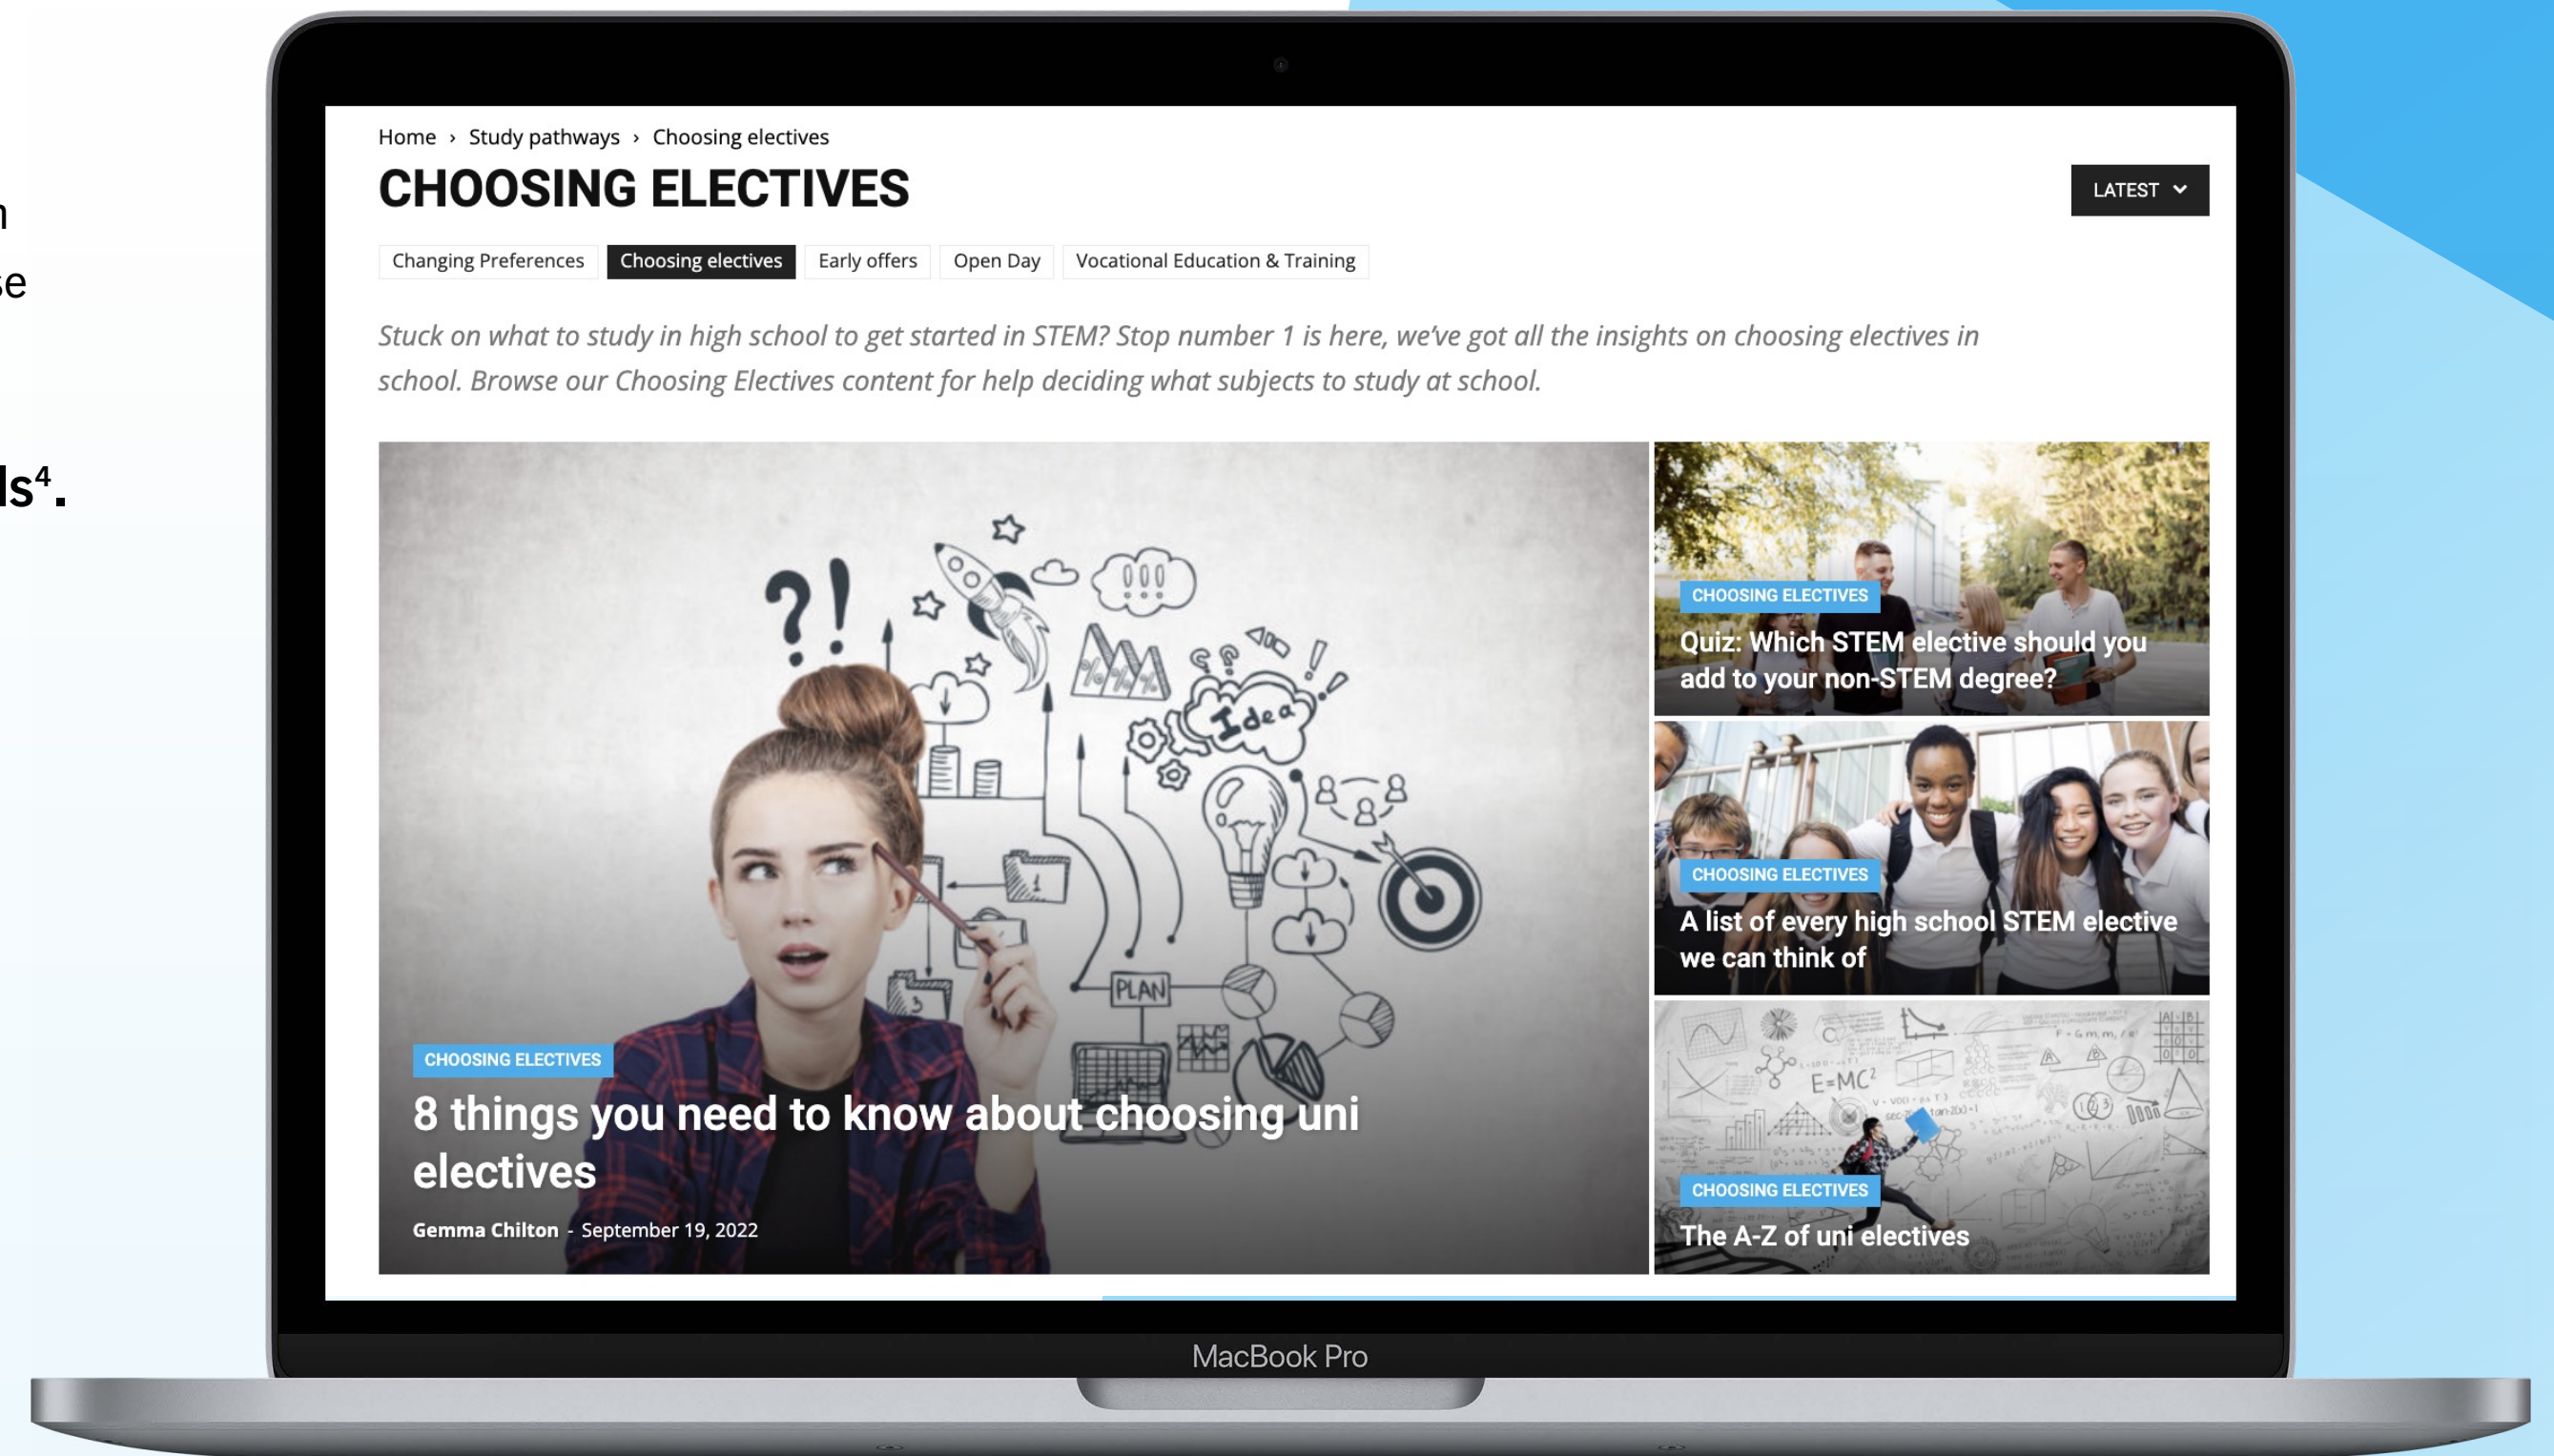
n

se

ls⁴.

Home › Study pathways › Choosing electives

CHOOSING ELECTIVES

LATEST

Changing Preferences | Choosing electives | Early offers | Open Day | Vocational Education & Training

*Stuck on what to study in high school to get started in STEM? Stop number 1 is here, we've got all the insights on choosing electives in school. Browse our Choosing Electives content for help deciding what subjects to study at school.*

?!

Idea

PLAN

CHOOSING ELECTIVES

8 things you need to know about choosing uni electives

Gemma Chilton - September 19, 2022

CHOOSING ELECTIVES

Quiz: Which STEM elective should you add to your non-STEM degree?

CHOOSING ELECTIVES

A list of every high school STEM elective we can think of

$E=MC^2$

CHOOSING ELECTIVES

The A-Z of uni electives

MacBook Pro